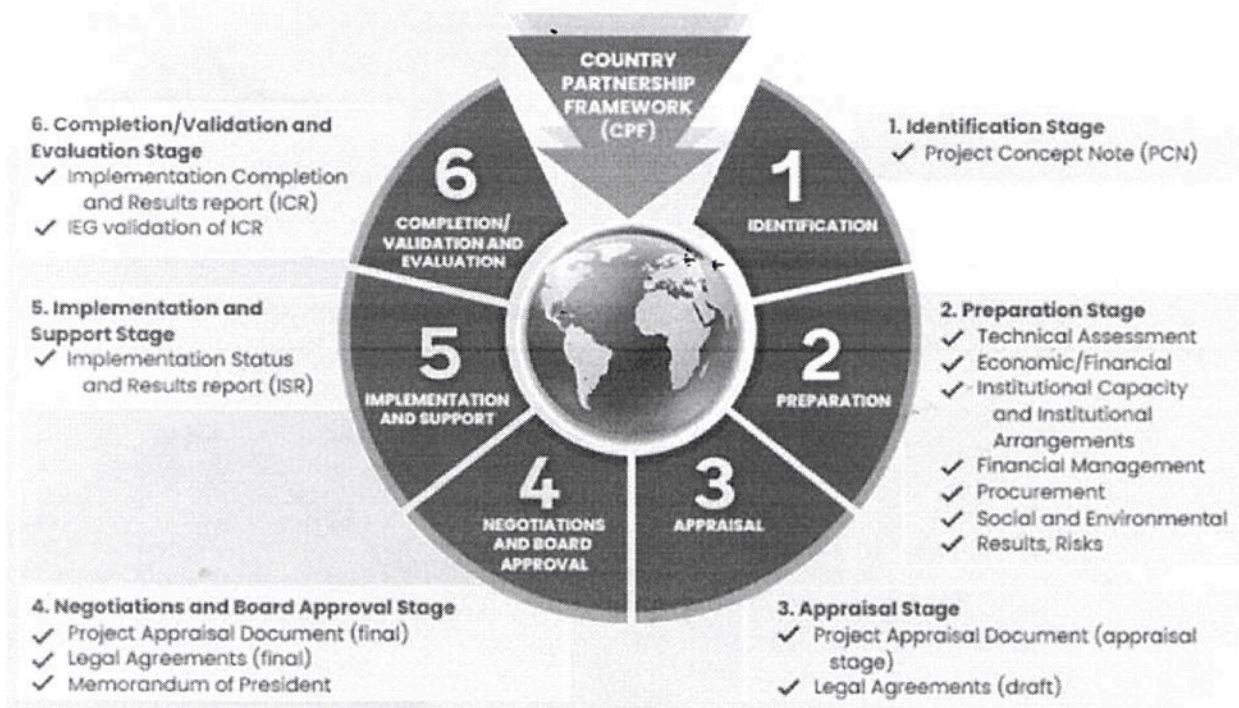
COUNTRY PARTNERSHIP FRAMEWORK (CPF)

6. Completion/Validation and Evaluation Stage
✓ Implementation Completion and Results report (ICR)
✓ IEG validation of ICR

1. Identification Stage
✓ Project Concept Note (PCN)

6
COMPLETION/ VALIDATION AND EVALUATION

1
IDENTIFICATION

5. Implementation and Support Stage
✓ Implementation Status and Results report (ISR)

5
IMPLEMENTATION AND SUPPORT

2
PREPARATION

2. Preparation Stage
✓ Technical Assessment
✓ Economic/Financial
✓ Institutional Capacity and Institutional Arrangements
✓ Financial Management
✓ Procurement
✓ Social and Environmental
✓ Results, Risks

4
NEGOTIATIONS AND BOARD APPROVAL

3
APPRAISAL

4. Negotiations and Board Approval Stage
✓ Project Appraisal Document (final)
✓ Legal Agreements (final)
✓ Memorandum of President

3. Appraisal Stage
✓ Project Appraisal Document (appraisal stage)
✓ Legal Agreements (draft)